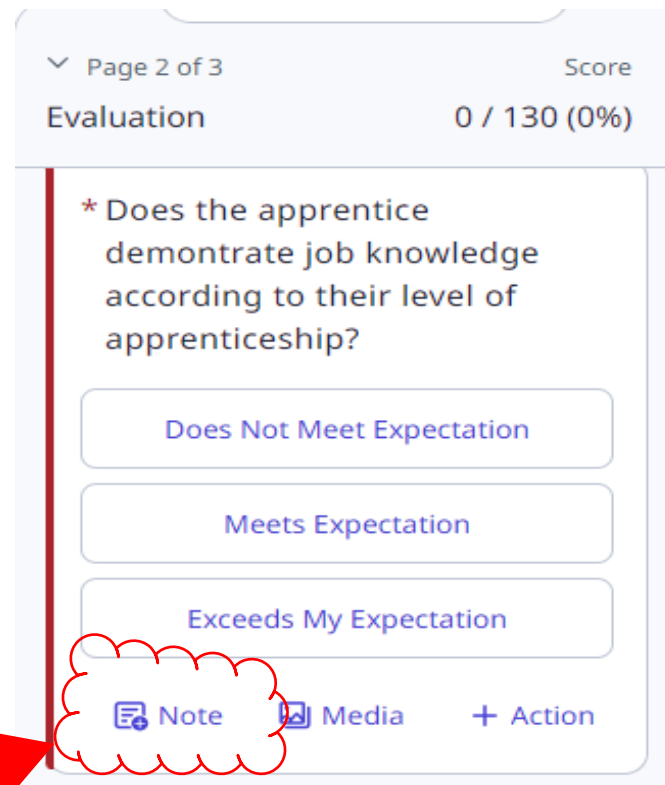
Page 2 of 3

Score

Evaluation

0 / 130 (0%)

* Does the apprentice demontrate job knowledge according to their level of apprenticeship?

Does Not Meet Expectation

Meets Expectation

Exceeds My Expectation

Note

Media

+ Action